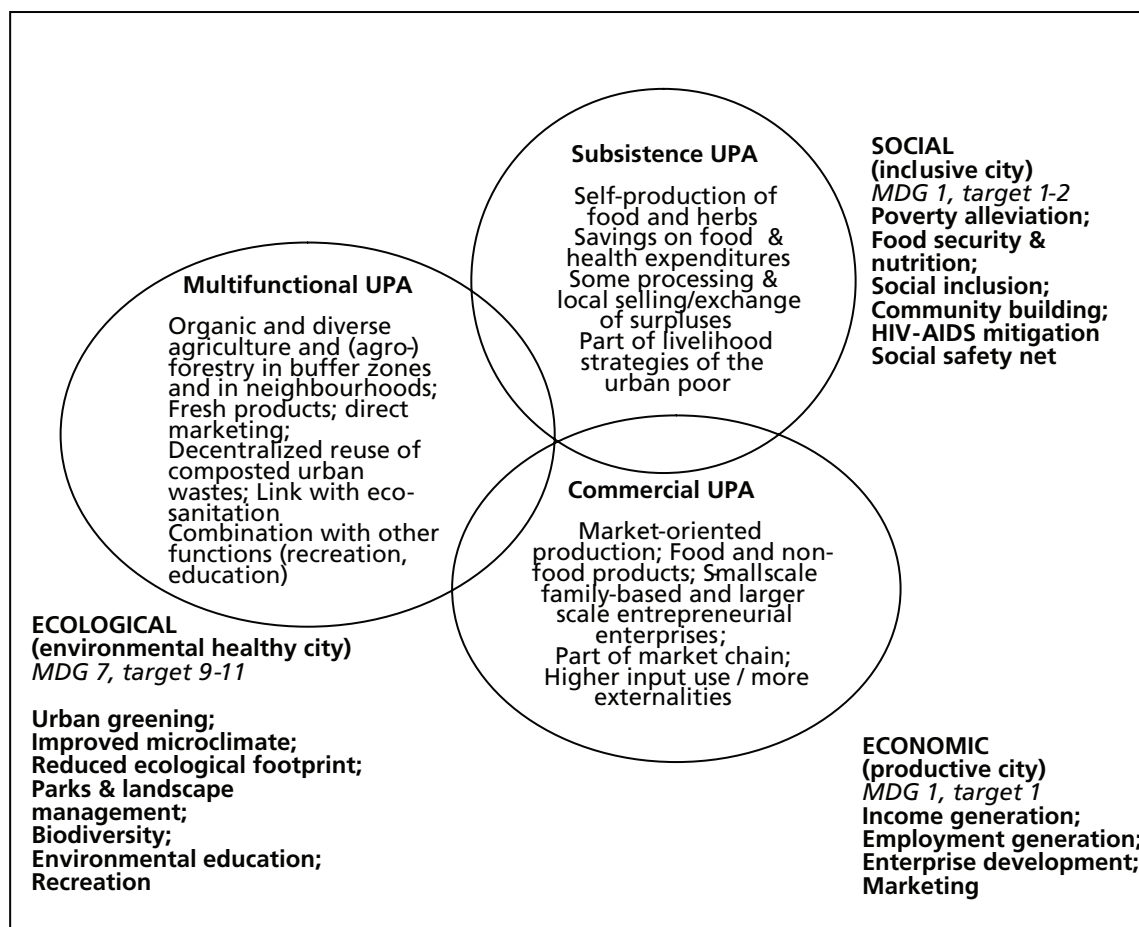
Subsistence UPA

Self-production of food and herbs
Savings on food & health expenditures
Some processing & local selling/exchange of surpluses
Part of livelihood strategies of the urban poor

SOCIAL
(inclusive city)
*MDG 1, target 1-2*
Poverty alleviation;
Food security & nutrition;
Social inclusion;
Community building;
HIV-AIDS mitigation
Social safety net

Multifunctional UPA

Organic and diverse agriculture and (agro-) forestry in buffer zones and in neighbourhoods;
Fresh products; direct marketing;
Decentralized reuse of composted urban wastes; Link with eco-sanitation
Combination with other functions (recreation, education)

Commercial UPA

Market-oriented production; Food and non-food products; Smallscale family-based and larger scale entrepreneurial enterprises;
Part of market chain;
Higher input use / more externalities

ECOLOGICAL
(environmental healthy city)
*MDG 7, target 9-11*

Urban greening;
Improved microclimate;
Reduced ecological footprint;
Parks & landscape management;
Biodiversity;
Environmental education;
Recreation

ECONOMIC
(productive city)
*MDG 1, target 1*
Income generation;
Employment generation;
Enterprise development;
Marketing